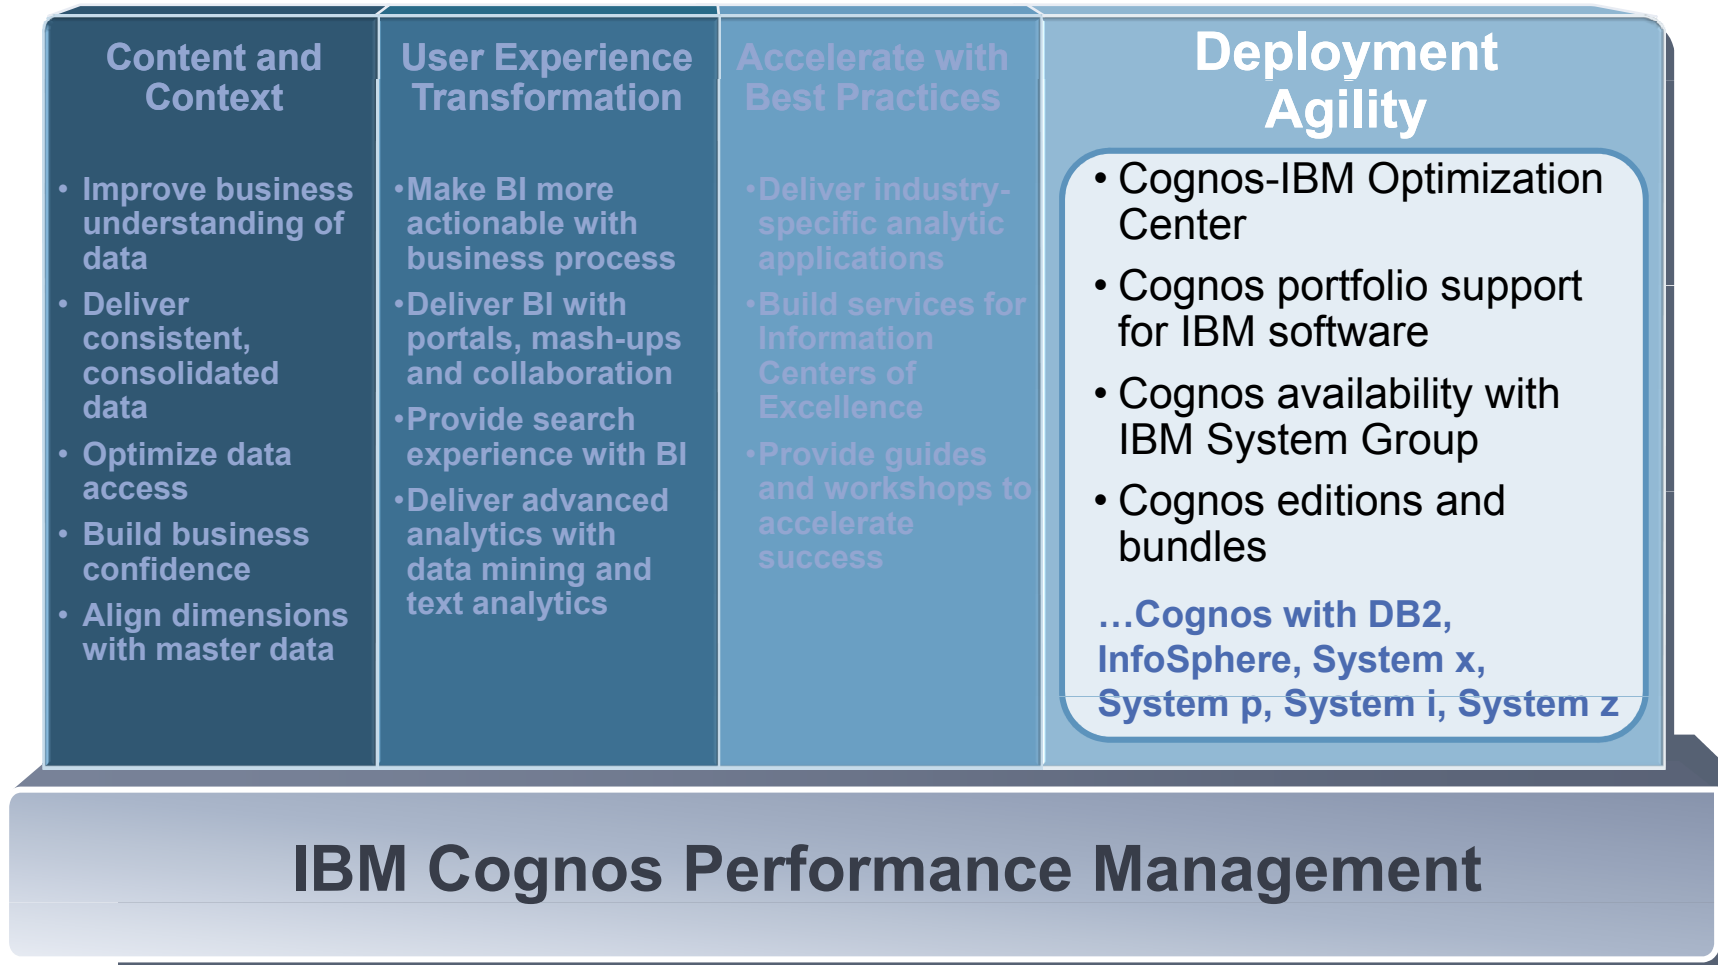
Content and Context

• Improve business understanding of data
• Deliver consistent, consolidated data
• Optimize data access
• Build business confidence
• Align dimensions with master data

User Experience Transformation

•Make BI more actionable with business process
•Deliver BI with portals, mash-ups and collaboration
•Provide search experience with BI
•Deliver advanced analytics with data mining and text analytics

Accelerate with Best Practices

•Deliver industry-specific analytic applications
•Build services for Information Centers of Excellence
•Provide guides and workshops to accelerate success

Deployment Agility

• Cognos-IBM Optimization Center
• Cognos portfolio support for IBM software
• Cognos availability with IBM System Group
• Cognos editions and bundles

…Cognos with DB2, InfoSphere, System x, System p, System i, System z

IBM Cognos Performance Management